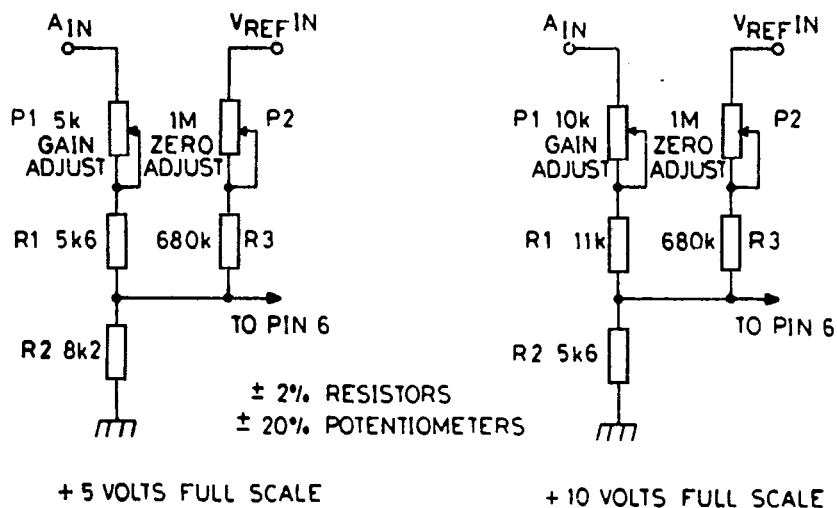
$A_{IN}$

$V_{REF}$ IN

P1 5k GAIN ADJUST

1M ZERO ADJUST

P2

R1 5k6

680k

R3

TO PIN 6

R2 8k2

± 2% RESISTORS
± 20% POTENTIOMETERS

+ 5 VOLTS FULL SCALE

$A_{IN}$

$V_{REF}$ IN

P1 10k GAIN ADJUST

1M ZERO ADJUST

P2

R1 11k

680k

R3

TO PIN 6

R2 5k6

+ 10 VOLTS FULL SCALE